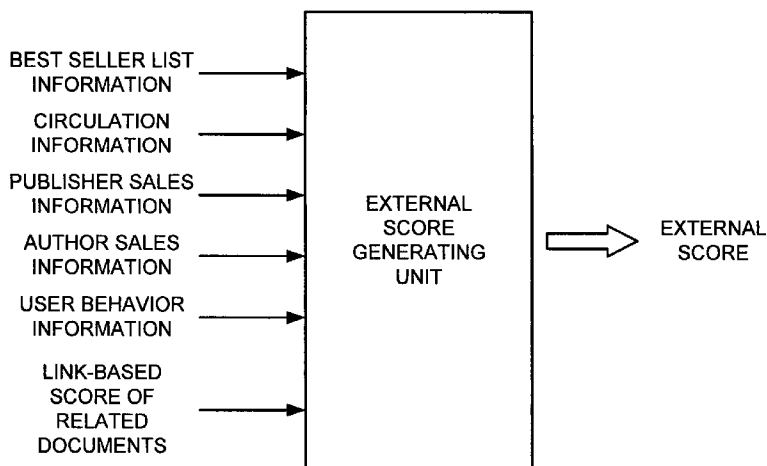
BEST SELLER LIST INFORMATION

CIRCULATION INFORMATION

PUBLISHER SALES INFORMATION

AUTHOR SALES INFORMATION

USER BEHAVIOR INFORMATION

LINK-BASED SCORE OF RELATED DOCUMENTS

EXTERNAL SCORE GENERATING UNIT

EXTERNAL SCORE